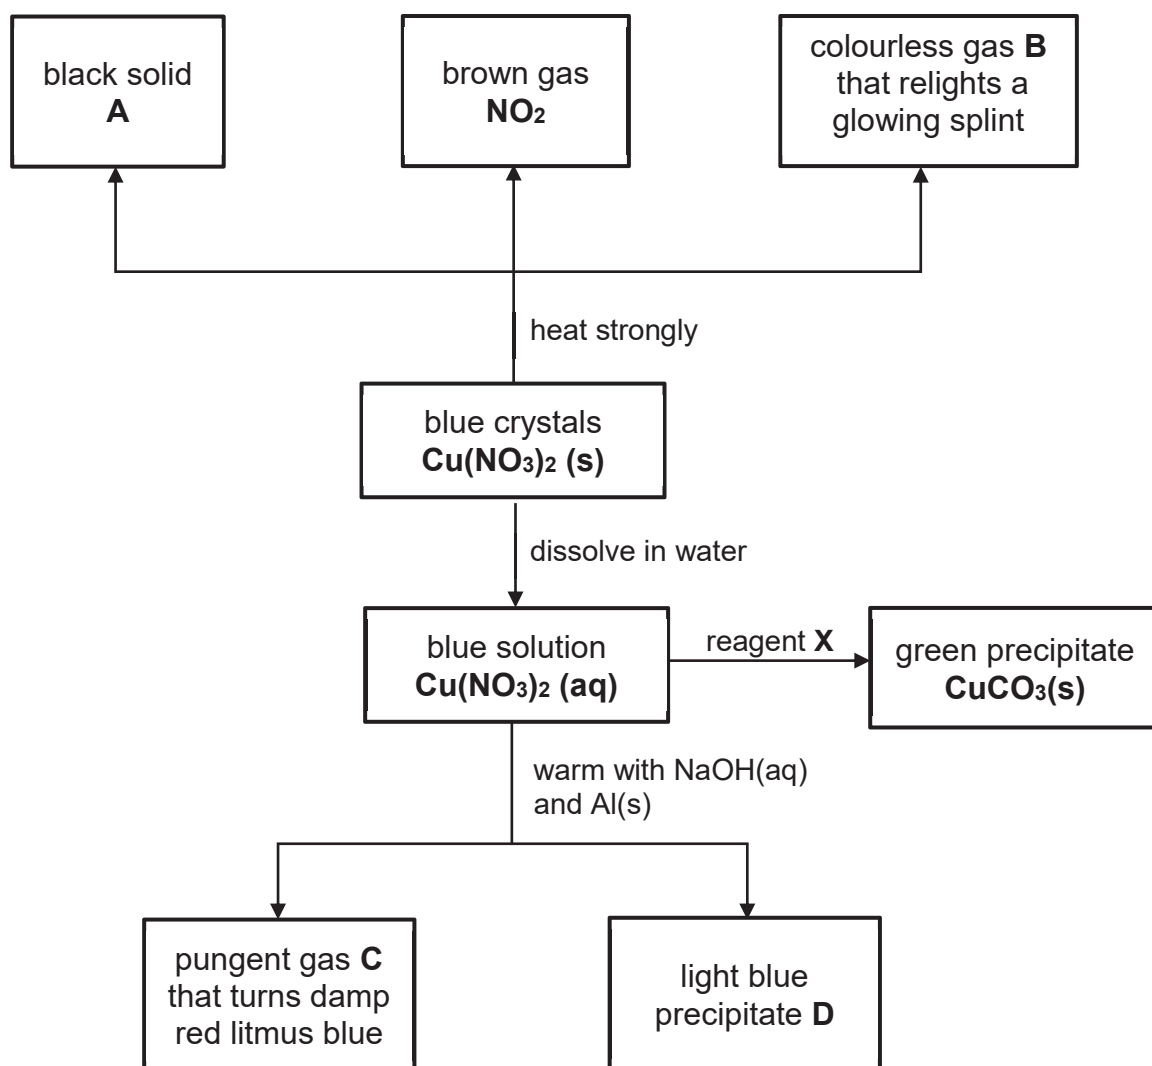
black solid
**A**

brown gas
$NO_2$

colourless gas **B** that relights a glowing splint

heat strongly

blue crystals
$Cu(NO_3)_2$ (s)

dissolve in water

blue solution
$Cu(NO_3)_2$ (aq)

reagent **X**

green precipitate
$CuCO_3$(s)

warm with NaOH(aq) and Al(s)

pungent gas **C** that turns damp red litmus blue

light blue precipitate **D**